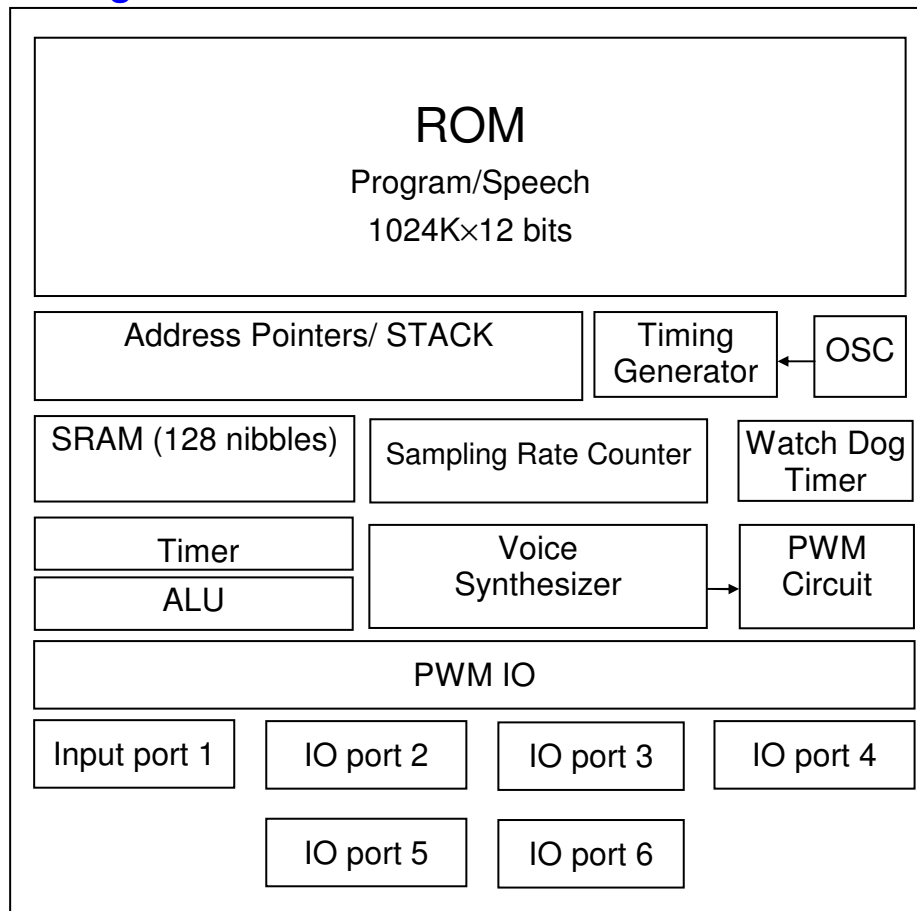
ROM
Program/Speech
1024K×12 bits

Address Pointers/ STACK

Timing Generator

OSC

SRAM (128 nibbles)

Sampling Rate Counter

Watch Dog Timer

Timer

ALU

Voice Synthesizer

PWM Circuit

PWM IO

Input port 1

IO port 2

IO port 3

IO port 4

IO port 5

IO port 6